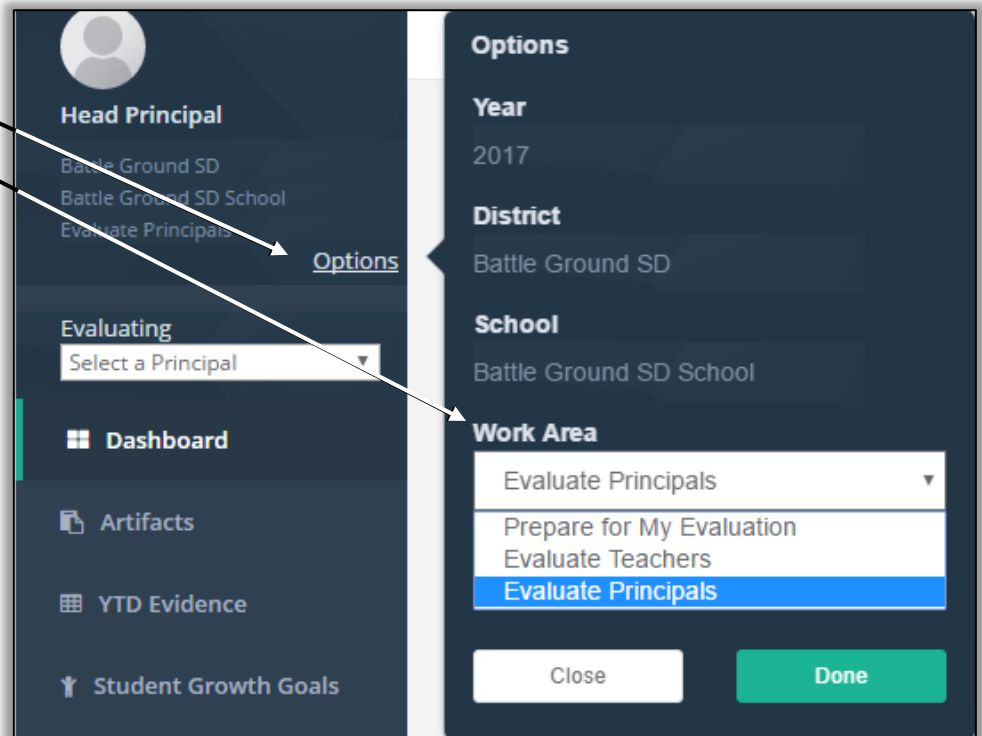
Head Principal

Battle Ground SD
Battle Ground SD School
Evaluate Principals

Options

Evaluating
Select a Principal

Dashboard

Artifacts

YTD Evidence

Student Growth Goals

Options

Year
2017

District
Battle Ground SD

School
Battle Ground SD School

Work Area
Evaluate Principals
Prepare for My Evaluation
Evaluate Teachers
Evaluate Principals

Close
Done